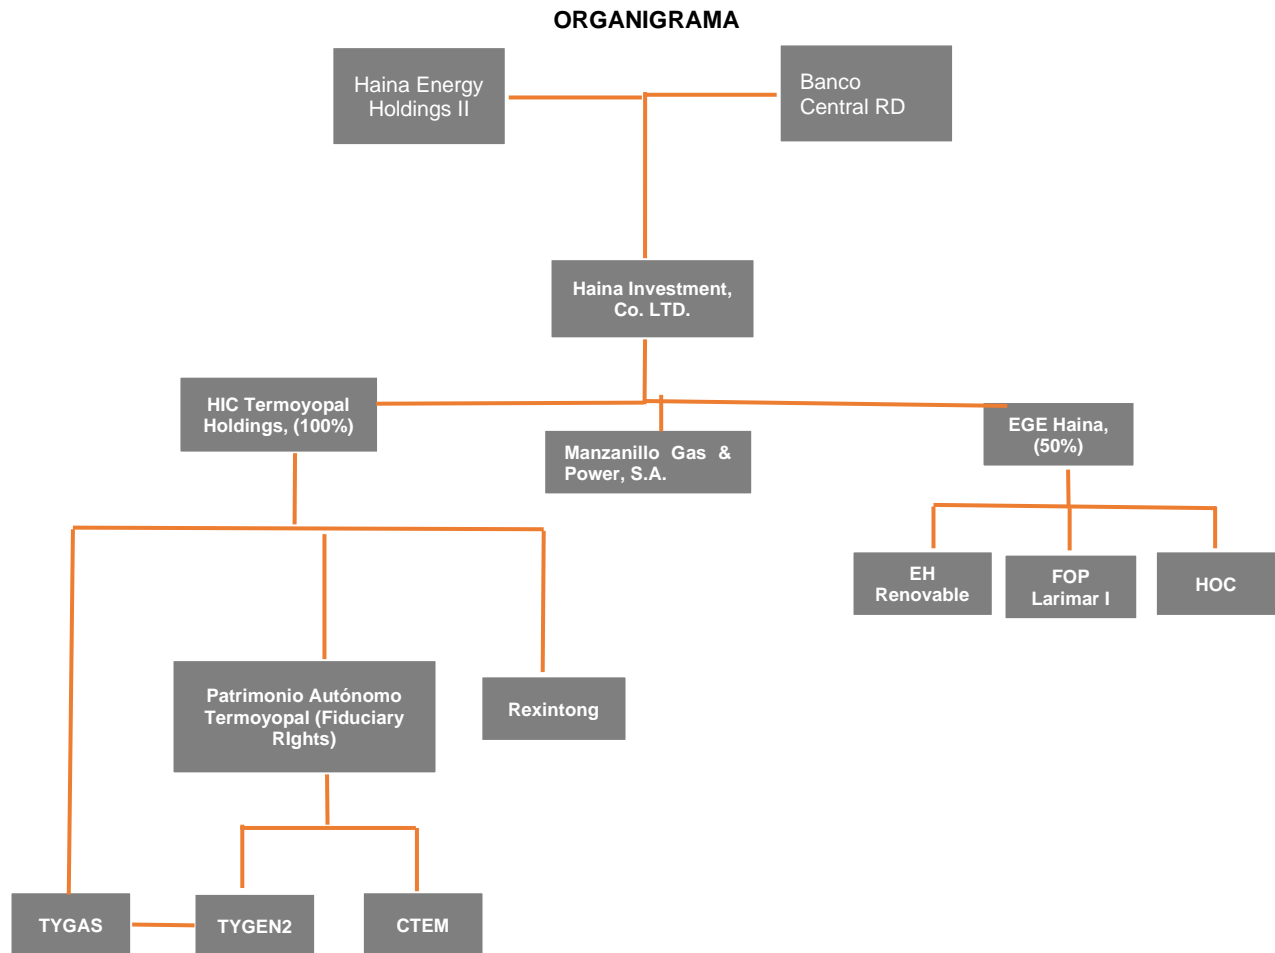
ORGANIGRAMA

Haina Energy Holdings II

Banco Central RD

Haina Investment, Co. LTD.

HIC Termoyopal Holdings, (100%)

Manzanillo Gas & Power, S.A.

EGE Haina, (50%)

EH Renovable

FOP Larimar I

HOC

Patrimonio Autónomo Termoyopal (Fiduciary RIghts)

Rexintong

TYGAS

TYGEN2

CTEM